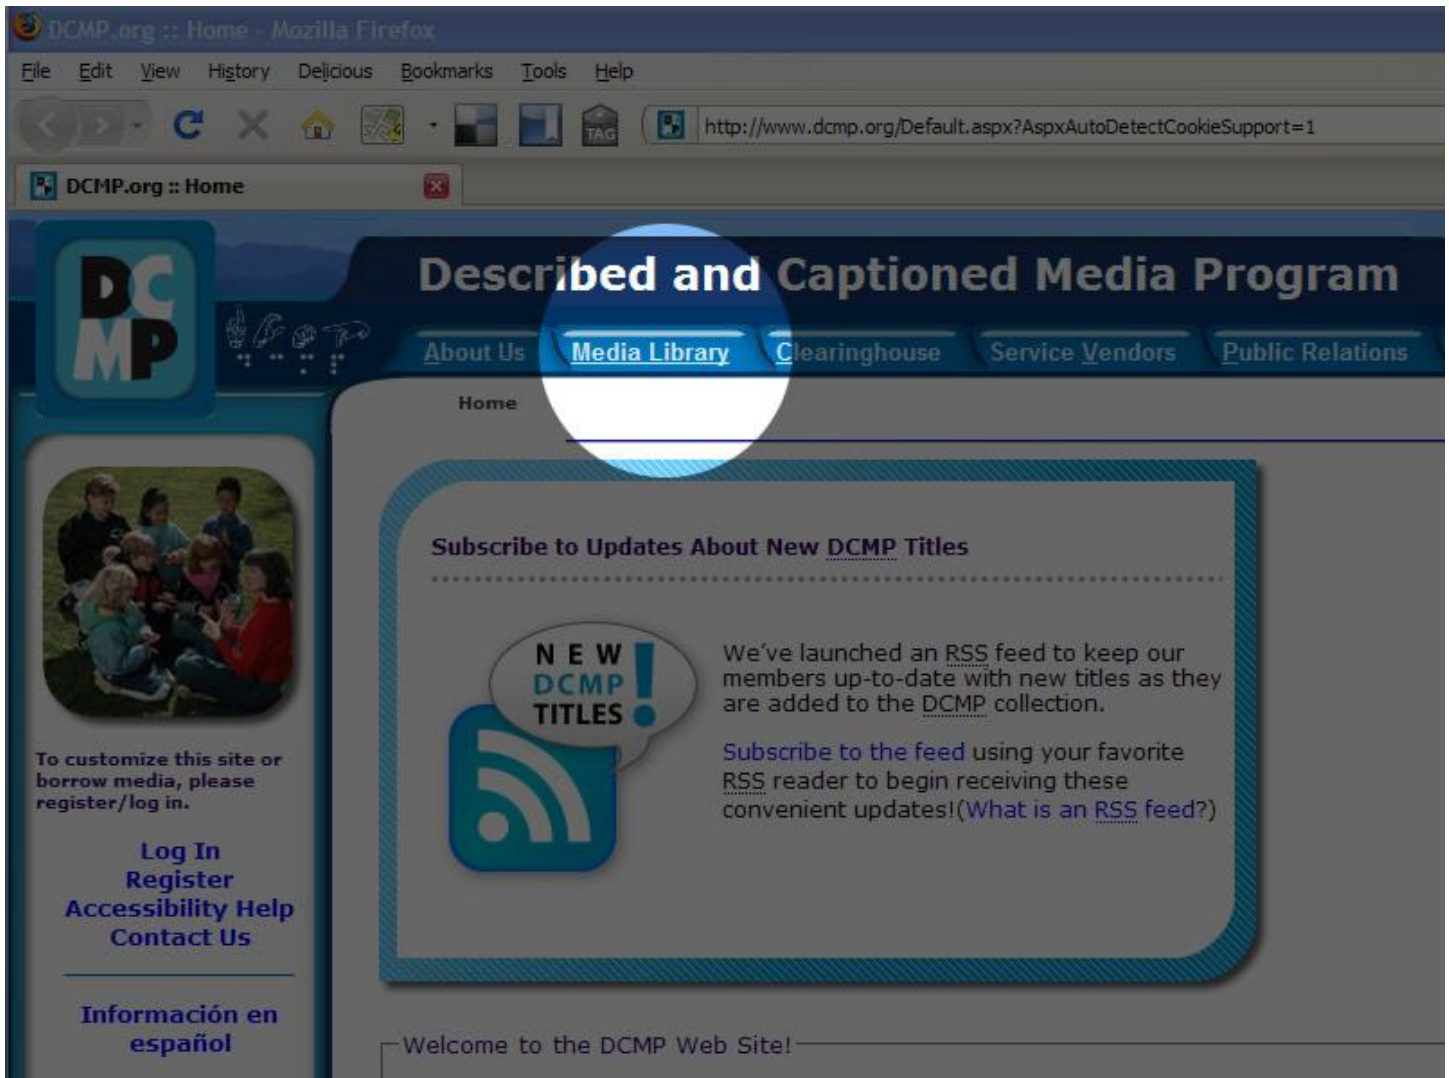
DCMP.org :: Home - Mozilla Firefox

File Edit View History Delicious Bookmarks Tools Help

TAG

http://www.dcmp.org/Default.aspx?AspxAutoDetectCookieSupport=1

DCMP.org :: Home

DC MP

Described and Captioned Media Program

About Us Media Library Clearinghouse Service Vendors Public Relations

Home

Subscribe to Updates About New DCMP Titles

NEW DCMP TITLES!

We've launched an RSS feed to keep our members up-to-date with new titles as they are added to the DCMP collection.

Subscribe to the feed using your favorite RSS reader to begin receiving these convenient updates!(What is an RSS feed?)

To customize this site or borrow media, please register/log in.

Log In
Register
Accessibility Help
Contact Us

Información en español

Welcome to the DCMP Web Site!